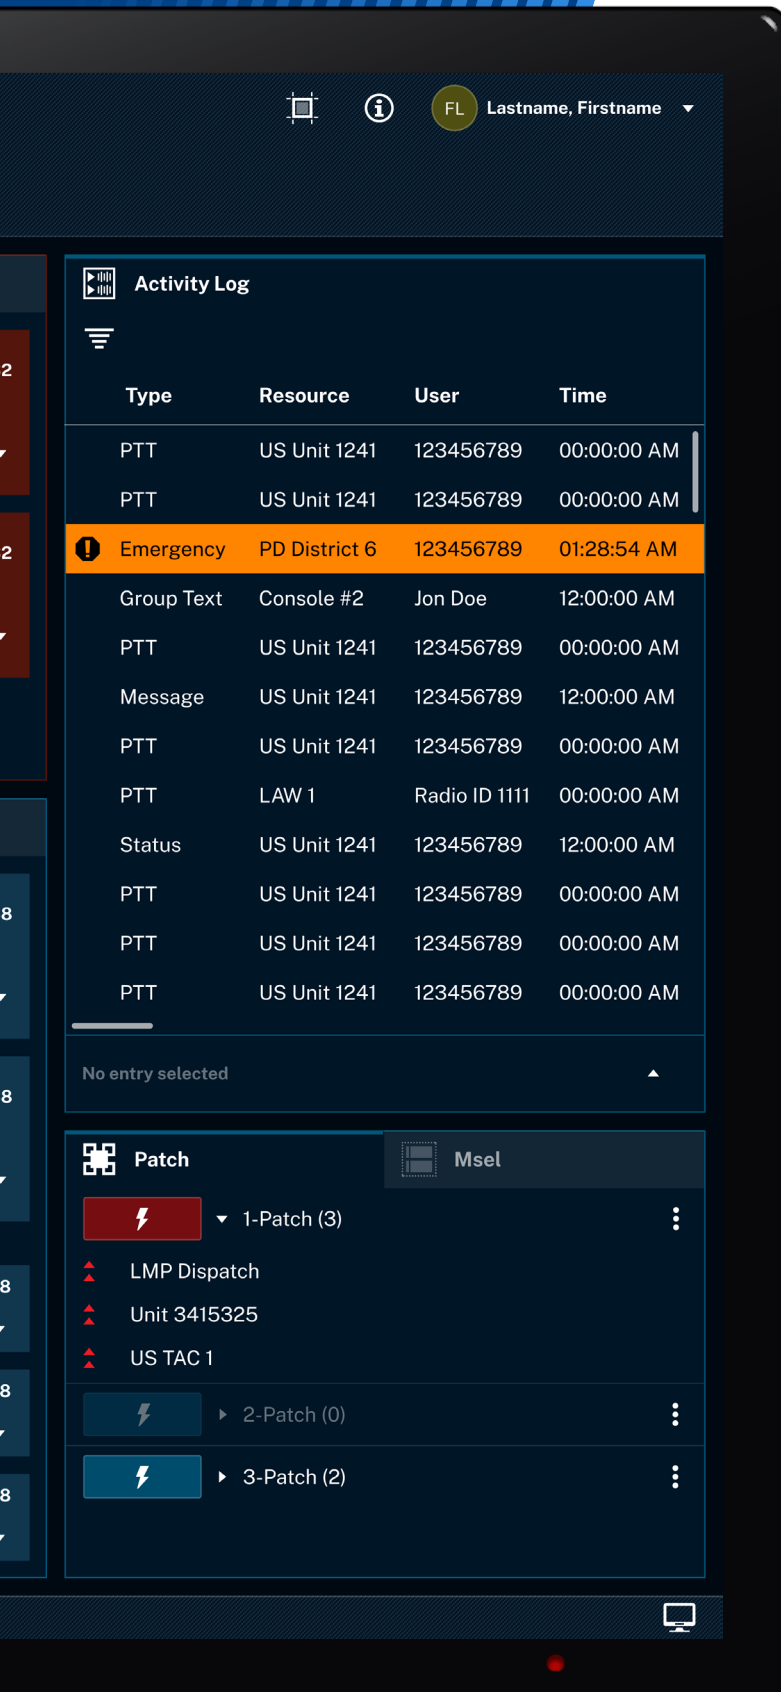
FL Lastname, Firstname

Activity Log

| Type | Resource | User | Time |
|---|---|---|---|
| PTT | US Unit 1241 | 123456789 | 00:00:00 AM |
| PTT | US Unit 1241 | 123456789 | 00:00:00 AM |
| Emergency | PD District 6 | 123456789 | 01:28:54 AM |
| Group Text | Console #2 | Jon Doe | 12:00:00 AM |
| PTT | US Unit 1241 | 123456789 | 00:00:00 AM |
| Message | US Unit 1241 | 123456789 | 12:00:00 AM |
| PTT | US Unit 1241 | 123456789 | 00:00:00 AM |
| PTT | LAW 1 | Radio ID 1111 | 00:00:00 AM |
| Status | US Unit 1241 | 123456789 | 12:00:00 AM |
| PTT | US Unit 1241 | 123456789 | 00:00:00 AM |
| PTT | US Unit 1241 | 123456789 | 00:00:00 AM |
| PTT | US Unit 1241 | 123456789 | 00:00:00 AM |

No entry selected

Patch
Msel

1-Patch (3)
LMP Dispatch
Unit 3415325
US TAC 1
2-Patch (0)
3-Patch (2)

2
2
8
8
8
8
8